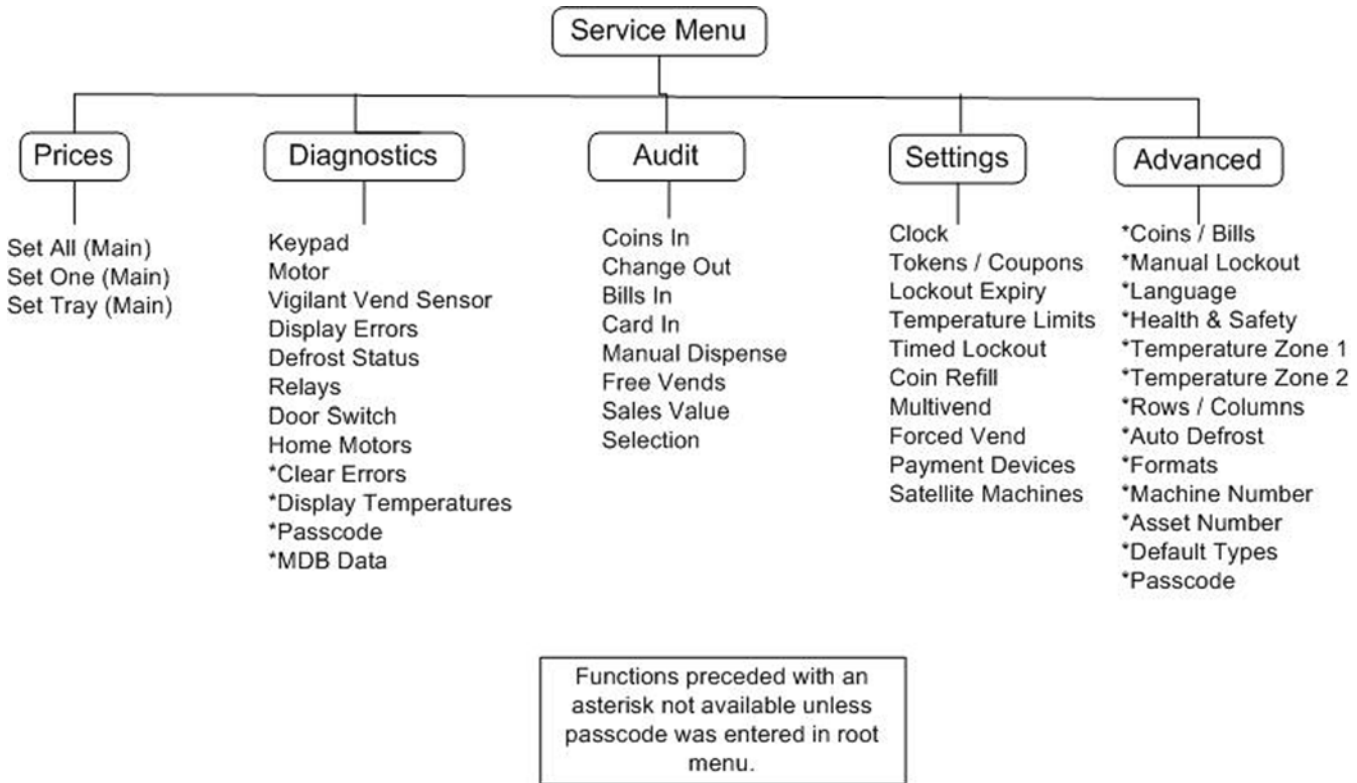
Service Menu

Prices

Set All (Main)
Set One (Main)
Set Tray (Main)

Diagnostics

Keypad
Motor
Vigilant Vend Sensor
Display Errors
Defrost Status
Relays
Door Switch
Home Motors
*Clear Errors
*Display Temperatures
*Passcode
*MDB Data

Audit

Coins In
Change Out
Bills In
Card In
Manual Dispense
Free Vends
Sales Value
Selection

Settings

Clock
Tokens / Coupons
Lockout Expiry
Temperature Limits
Timed Lockout
Coin Refill
Multivend
Forced Vend
Payment Devices
Satellite Machines

Advanced

*Coins / Bills
*Manual Lockout
*Language
*Health & Safety
*Temperature Zone 1
*Temperature Zone 2
*Rows / Columns
*Auto Defrost
*Formats
*Machine Number
*Asset Number
*Default Types
*Passcode

Functions preceded with an asterisk not available unless passcode was entered in root menu.